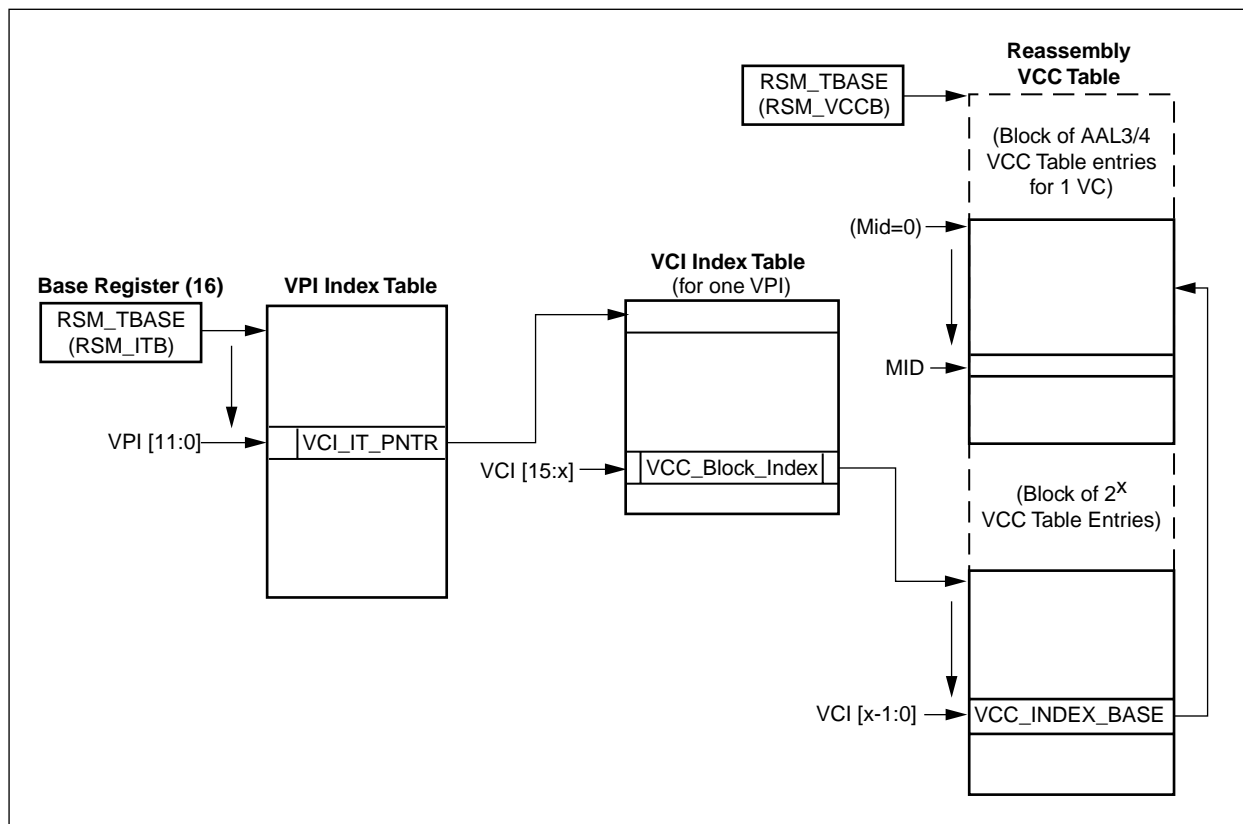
RSM_TBASE
(RSM_VCCB)

Reassembly
VCC Table

(Block of AAL3/4
VCC Table entries
for 1 VC)

(Mid=0)

Base Register (16)

RSM_TBASE
(RSM_ITB)

VPI Index Table

VCI Index Table
(for one VPI)

MID

VPI [11:0]

VCI_IT_PNTR

VCI [15:x]

VCC_Block_Index

(Block of $2^x$
VCC Table Entries)

VCI [x-1:0]

VCC_INDEX_BASE